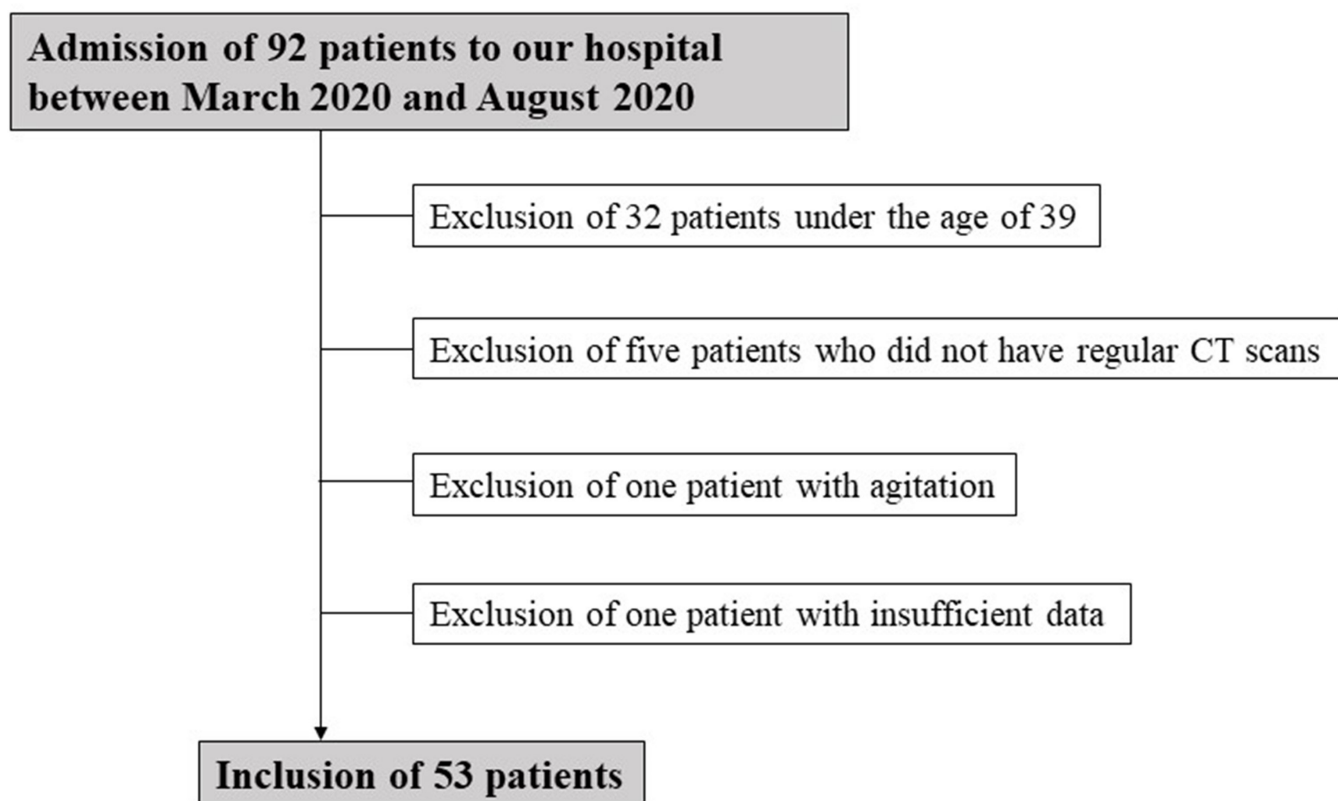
Admission of 92 patients to our hospital between March 2020 and August 2020

Exclusion of 32 patients under the age of 39

Exclusion of five patients who did not have regular CT scans

Exclusion of one patient with agitation

Exclusion of one patient with insufficient data

Inclusion of 53 patients